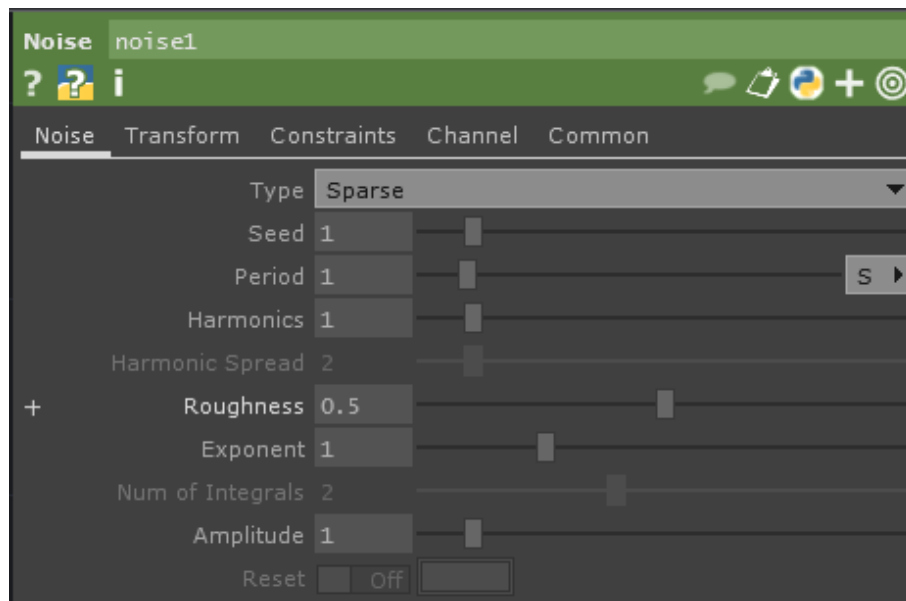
Noise noise1

? ?̲ i

+

Noise Transform Constraints Channel Common

Type Sparse

Seed 1

Period 1

S

Harmonics 1

Harmonic Spread 2

+

Roughness 0.5

Exponent 1

Num of Integrals 2

Amplitude 1

Reset Off